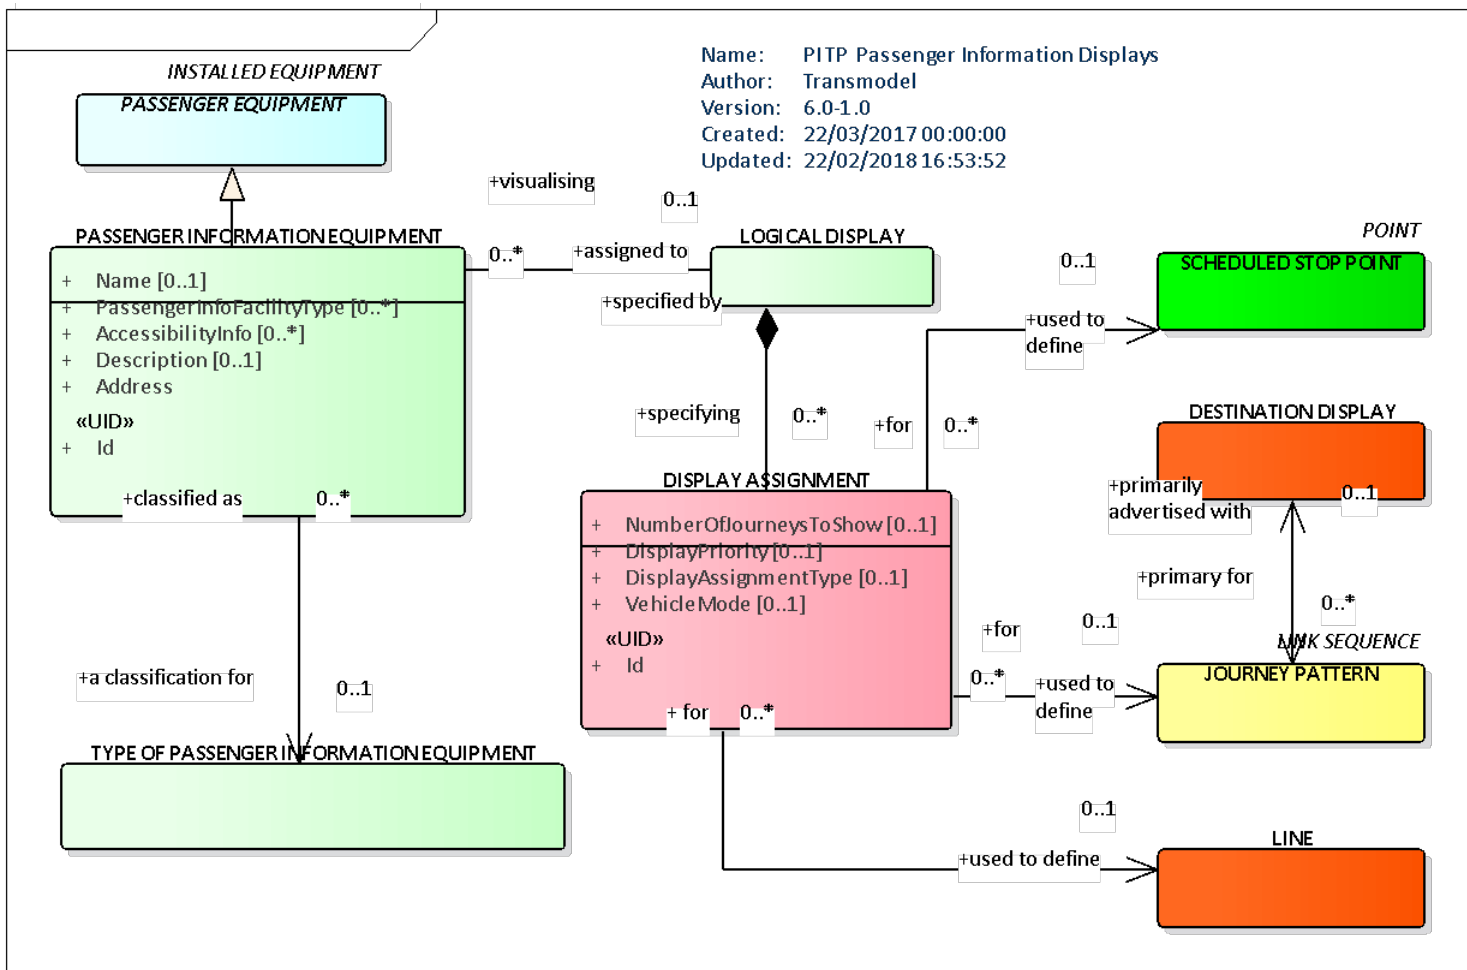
Name: PITP Passenger Information Displays
Author: Transmodel
Version: 6.0-1.0
Created: 22/03/2017 00:00:00
Updated: 22/02/2018 16:53:52

INSTALLED EQUIPMENT
PASSENGER EQUIPMENT

PASSENGER INFORMATION EQUIPMENT
+ Name [0..1]
+ PassengerInfoFacilityType [0..*]
+ AccessibilityInfo [0..*]
+ Description [0..1]
+ Address
«UID»
+ Id

+visualising
0..1
0..*
+assigned to
LOGICAL DISPLAY
+specified by
POINT
SCHEDULED STOP POINT
0..1
+used to define
+specifying
0..*
+for
0..*
DESTINATION DISPLAY
+primarily advertised with
0..1

DISPLAY ASSIGNMENT
+ NumberOfJourneysToShow [0..1]
+ DisplayPriority [0..1]
+ DisplayAssignmentType [0..1]
+ VehicleMode [0..1]
«UID»
+ Id

+classified as
0..*
+primary for
0..*
LINK SEQUENCE
JOURNEY PATTERN
+for
0..1
0..*
+used to define
+a classification for
0..1
+ for
0..*
TYPE OF PASSENGER INFORMATION EQUIPMENT
0..1
LINE
+used to define